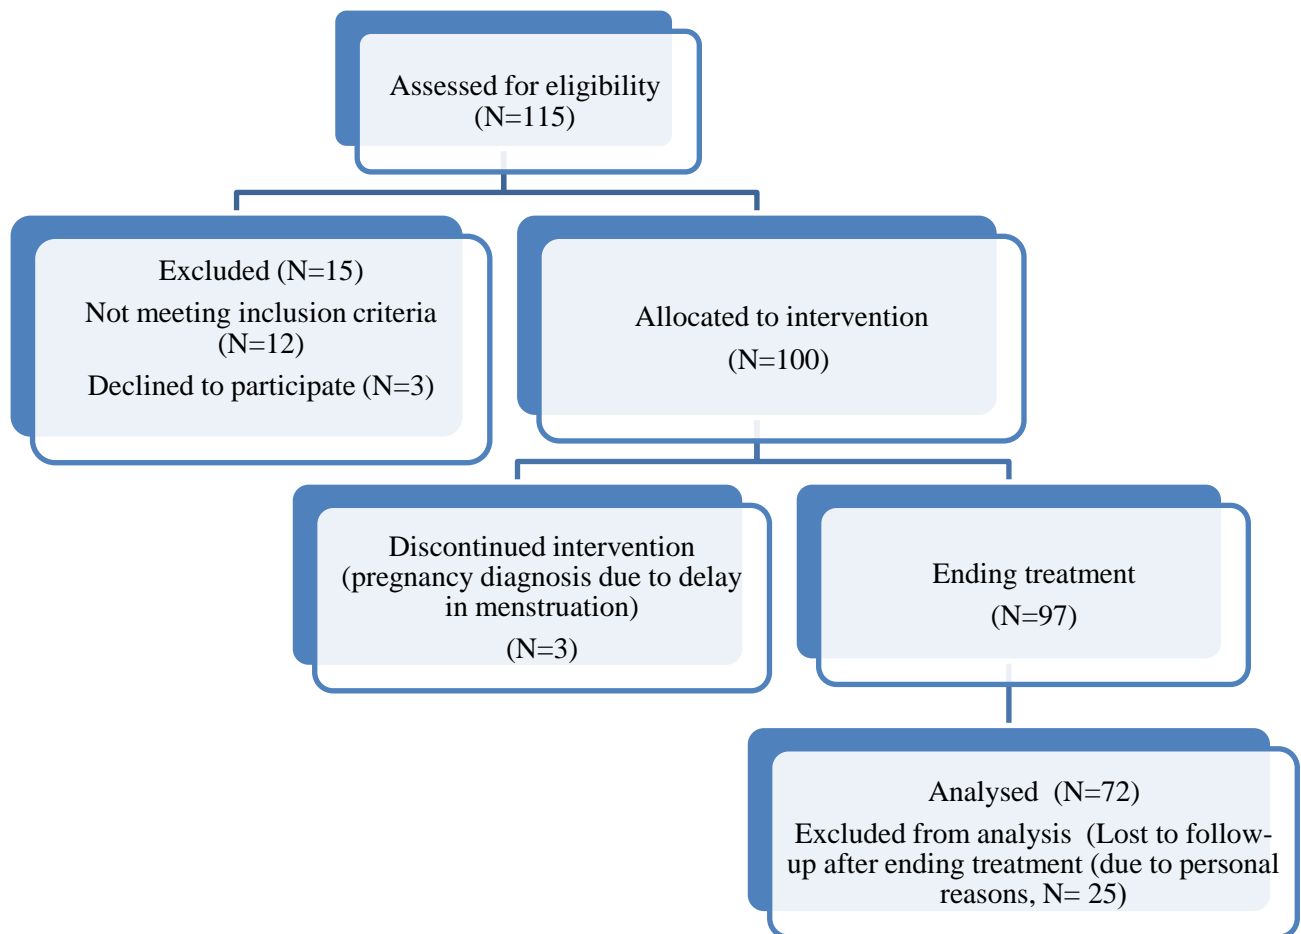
Assessed for eligibility (N=115)

Excluded (N=15)
Not meeting inclusion criteria (N=12)
Declined to participate (N=3)

Allocated to intervention
(N=100)

Discontinued intervention (pregnancy diagnosis due to delay in menstruation)
(N=3)

Ending treatment
(N=97)

Analysed (N=72)
Excluded from analysis (Lost to follow-up after ending treatment (due to personal reasons, N= 25)